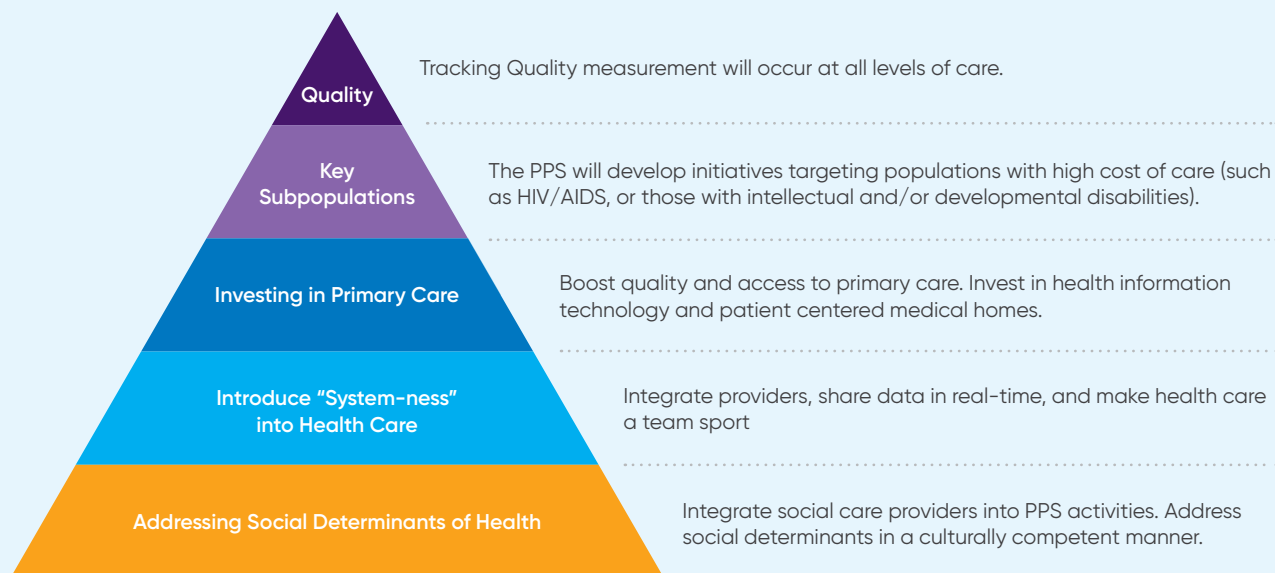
Quality

Tracking Quality measurement will occur at all levels of care.

Key Subpopulations

The PPS will develop initiatives targeting populations with high cost of care (such as HIV/AIDS, or those with intellectual and/or developmental disabilities).

Investing in Primary Care

Boost quality and access to primary care. Invest in health information technology and patient centered medical homes.

Introduce "System-ness" into Health Care

Integrate providers, share data in real-time, and make health care a team sport

Addressing Social Determinants of Health

Integrate social care providers into PPS activities. Address social determinants in a culturally competent manner.